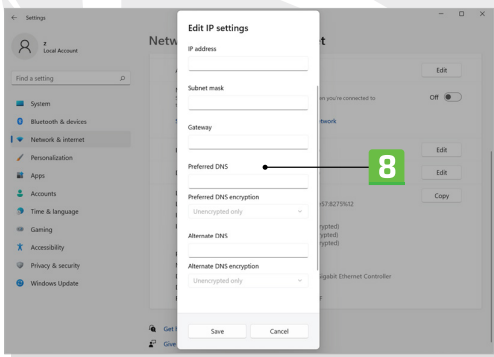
← Settings

z
Local Account

Find a setting

System
Bluetooth & devices
Network & internet
Personalization
Apps
Accounts
Time & language
Gaming
Accessibility
Privacy & security
Windows Update

Netw

t

Edit

n you're connected to

Off

twork

Edit

Edit

Copy

57:8275%12

ypted)
ypted)
ypted)

gabit Ethernet Controller

Get
Give

Edit IP settings

IP address

Subnet mask

Gateway

Preferred DNS

Preferred DNS encryption

Unencrypted only

Alternate DNS

Alternate DNS encryption

Unencrypted only

Save

Cancel

8